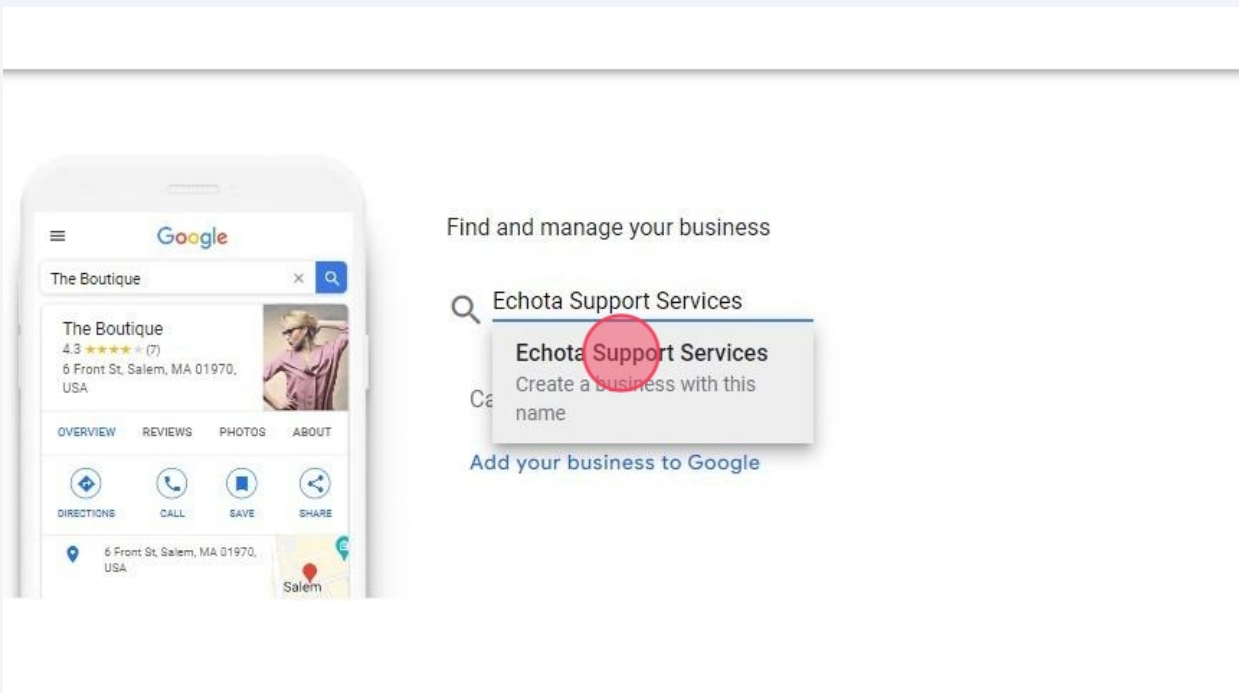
Google

The Boutique

The Boutique
4.3 ★★★★★ (7)
6 Front St, Salem, MA 01970, USA

OVERVIEW REVIEWS PHOTOS ABOUT

DIRECTIONS CALL SAVE SHARE

6 Front St, Salem, MA 01970, USA

Salem

Find and manage your business

Echota Support Services

Echota Support Services
Create a business with this name

Ca

Add your business to Google